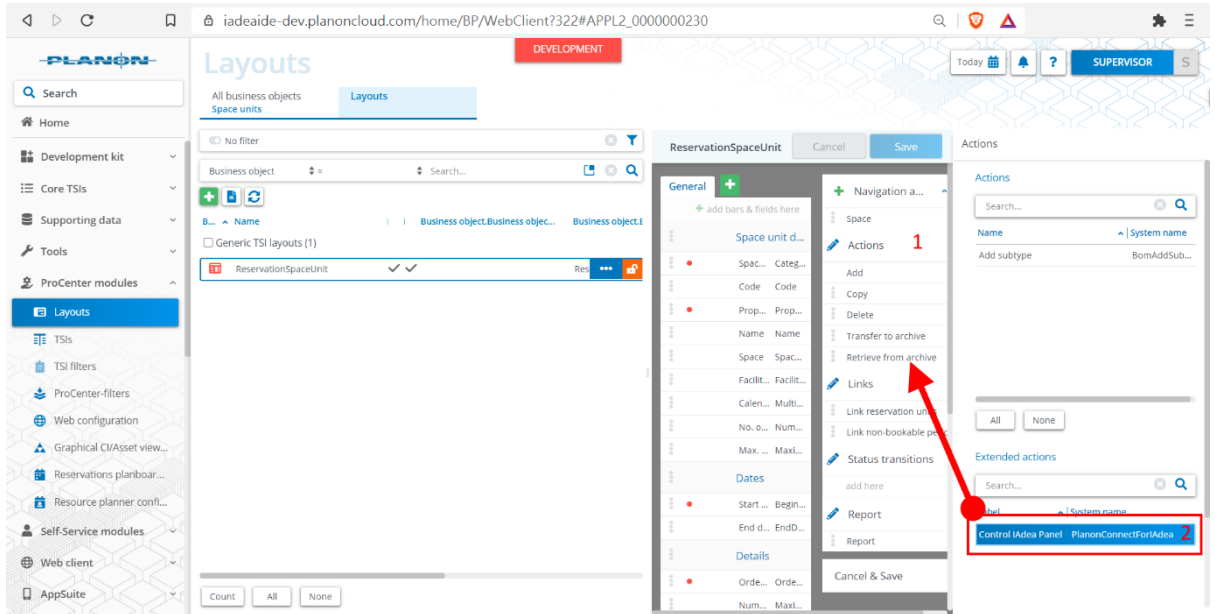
iadeaide-dev.planoncloud.com/home/BP/WebClient?322#APPL2_0000000230

PLANON

Layouts

DEVELOPMENT

Today

?

SUPERVISOR

S

Search

Home

Development kit

Core TSIs

Supporting data

Tools

ProCenter modules

Layouts

TSIs

TSI filters

ProCenter-filters

Web configuration

Graphical CI/Asset view...

Reservations planboar...

Resource planner confi...

Self-Service modules

Web client

AppSuite

All business objects
Space units

Layouts

No filter

Business object

=

Search...

B... Name

Business object.Business objec...

Business object.E

Generic TSI layouts (1)

ReservationSpaceUnit

Res

Count

All

None

ReservationSpaceUnit

Cancel

Save

General

add bars & fields here

Space unit d...

Spac... Categ...

Code Code

Prop... Prop...

Name Name

Space Spac...

Facilit... Facilit...

Calen... Multi...

No. o... Num...

Max. ... Maxi...

Dates

Start ... Begin...

End d... EndD...

Details

Orde... Orde...

Num... Maxi...

Navigation a...

Space

Actions

1

Add

Copy

Delete

Transfer to archive

Retrieve from archive

Links

Link reservation un

Link non-bookable pe

Status transitions

add here

Report

Report

Cancel & Save

Actions

Actions

Search...

Name

System name

Add subtype

BomAddSub...

All

None

Extended actions

Search...

bel

System name

Control IAdea Panel

PlanonConnectForIAdea

2